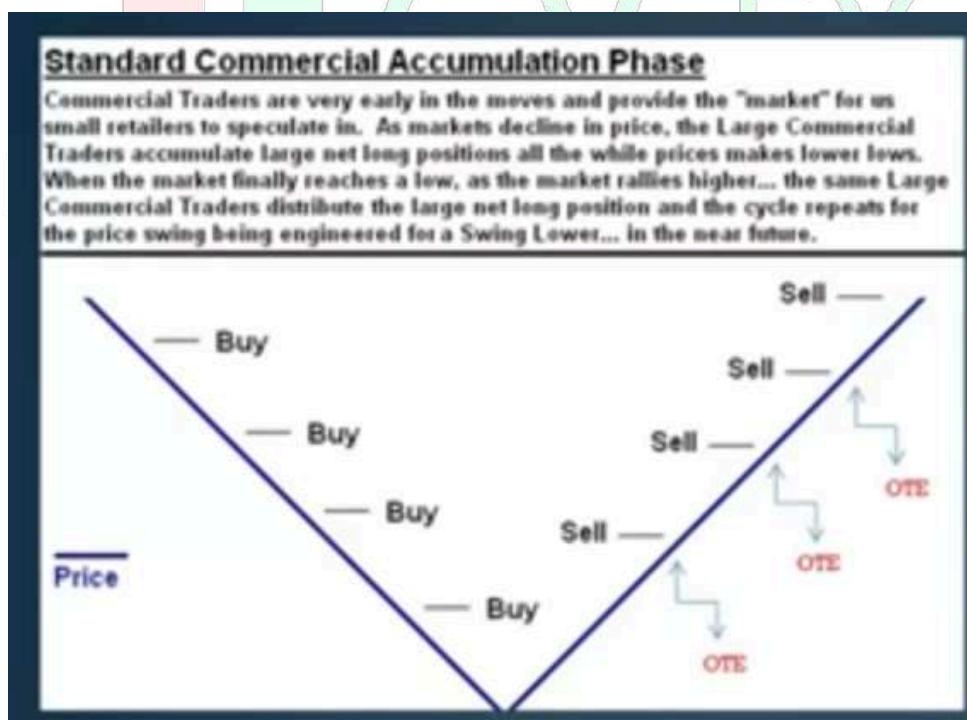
Standard Commercial Accumulation Phase

Commercial Traders are very early in the moves and provide the "market" for us small retailers to speculate in. As markets decline in price, the Large Commercial Traders accumulate large net long positions all the while prices makes lower lows. When the market finally reaches a low, as the market rallies higher... the same Large Commercial Traders distribute the large net long position and the cycle repeats for the price swing being engineered for a Swing Lower... in the near future.

Buy

Buy

Buy

Buy

Price

Sell

Sell

Sell

Sell

OTE

OTE

OTE